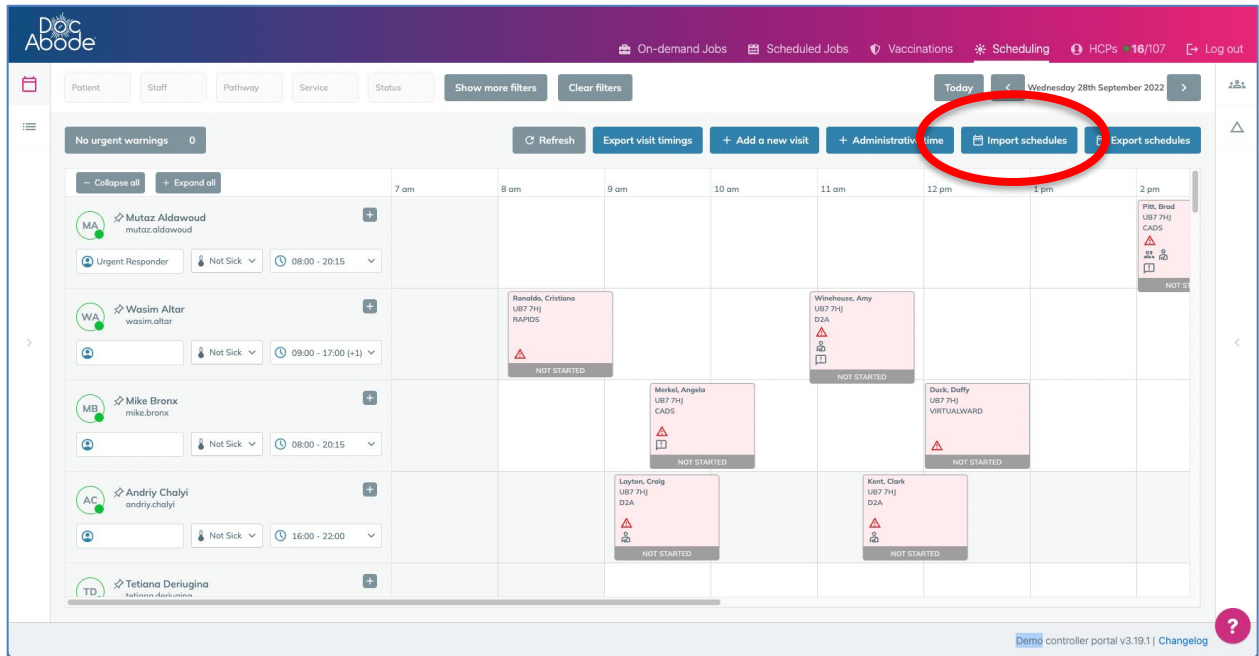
Doc Abode

On-demand Jobs  Scheduled Jobs  Vaccinations  Scheduling  HCPs 16/107  Log out

Patient  Staff  Pathway  Service  Status  Show more filters  Clear filters

Today  Wednesday 28th September 2022

No urgent warnings 0

Refresh  Export visit timings  + Add a new visit  + Administrative time  Import schedules  Export schedules

− Collapse all  + Expand all

7 am  8 am  9 am  10 am  11 am  12 pm  1 pm  2 pm

MA Mutaz Aldawoud
mutaz.aldawoud
Urgent Responder  Not Sick  08:00 - 20:15

Pitt, Brad
UB7 7HJ
CADS
NOT ST

WA Wasim Altar
wasim.altar
Not Sick  09:00 - 17:00 (+1)

Ronaldo, Cristiano
UB7 7HJ
RAPIDS
NOT STARTED

Winehouse, Amy
UB7 7HJ
D2A
NOT STARTED

MB Mike Bronx
mike.bronx
Not Sick  08:00 - 20:15

Merkel, Angela
UB7 7HJ
CADS
NOT STARTED

Duck, Daffy
UB7 7HJ
VIRTUALWARD
NOT STARTED

AC Andriy Chalyi
andriy.chalyi
Not Sick  16:00 - 22:00

Layton, Craig
UB7 7HJ
D2A
NOT STARTED

Kent, Clark
UB7 7HJ
D2A
NOT STARTED

TD Tetiana Deriugina
tetiana.deriugina

Demo controller portal v3.19.1 | Changelog